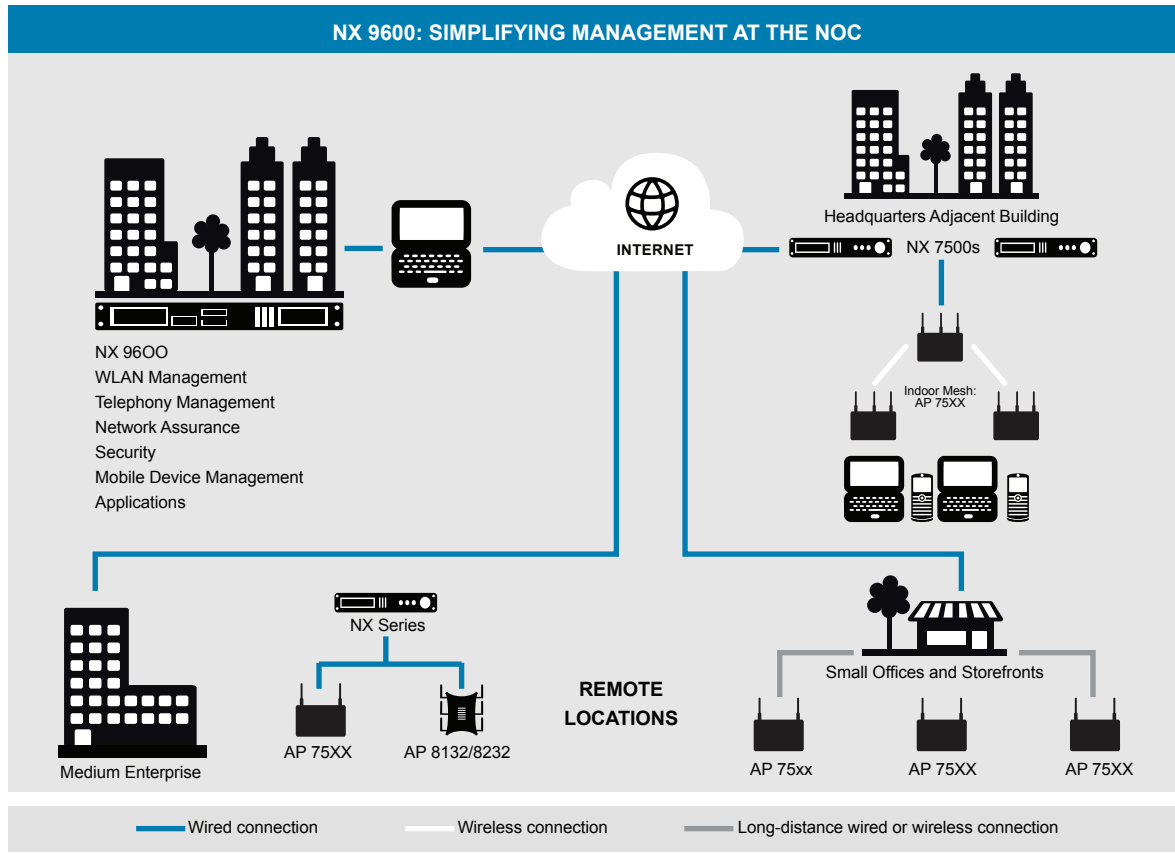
NX 9600: SIMPLIFYING MANAGEMENT AT THE NOC

INTERNET

Headquarters Adjacent Building

NX 7500s

Indoor Mesh: AP 75XX

NX 96OO
WLAN Management
Telephony Management
Network Assurance
Security
Mobile Device Management
Applications

NX Series

AP 75XX

AP 8132/8232

REMOTE LOCATIONS

Medium Enterprise

Small Offices and Storefronts

AP 75xx

AP 75XX

AP 75XX

Wired connection

Wireless connection

Long-distance wired or wireless connection